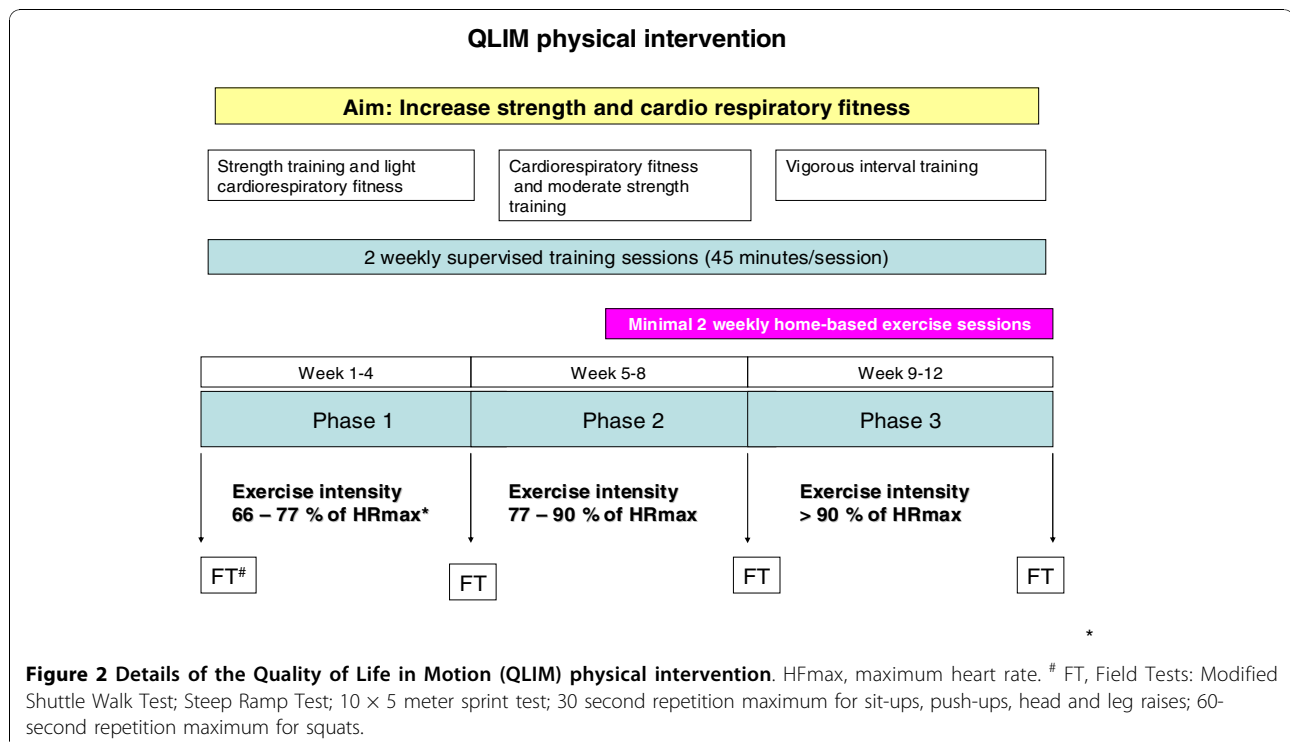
QLIM physical intervention

Aim: Increase strength and cardio respiratory fitness

Strength training and light cardiorespiratory fitness

Cardiorespiratory fitness and moderate strength training

Vigorous interval training

2 weekly supervised training sessions (45 minutes/session)

Minimal 2 weekly home-based exercise sessions

| Week 1-4 | Week 5-8 | Week 9-12 |
|---|---|---|
| Phase 1 | Phase 2 | Phase 3 |

Exercise intensity 66 – 77 % of HRmax*

Exercise intensity 77 – 90 % of HRmax

Exercise intensity > 90 % of HRmax

FT$^{\#}$

FT

FT

FT

*

**Figure 2 Details of the Quality of Life in Motion (QLIM) physical intervention**. HFmax, maximum heart rate. $^{\#}$ FT, Field Tests: Modified Shuttle Walk Test; Steep Ramp Test; $10 \times 5$ meter sprint test; 30 second repetition maximum for sit-ups, push-ups, head and leg raises; 60-second repetition maximum for squats.